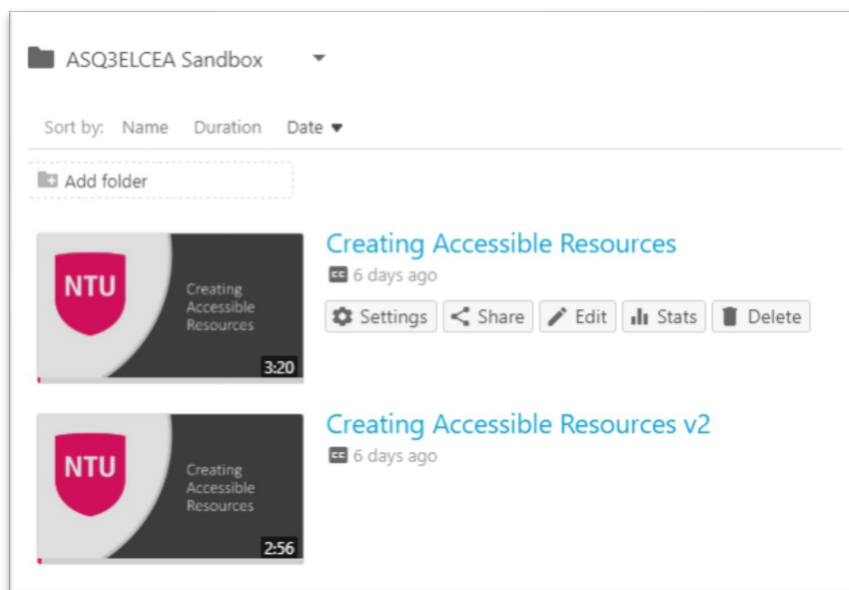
ASQ3ELCEA Sandbox

Sort by: Name Duration Date

Add folder

NTU
Creating Accessible Resources
3:20

Creating Accessible Resources
CC 6 days ago
Settings Share Edit Stats Delete

NTU
Creating Accessible Resources
2:56

Creating Accessible Resources v2
CC 6 days ago